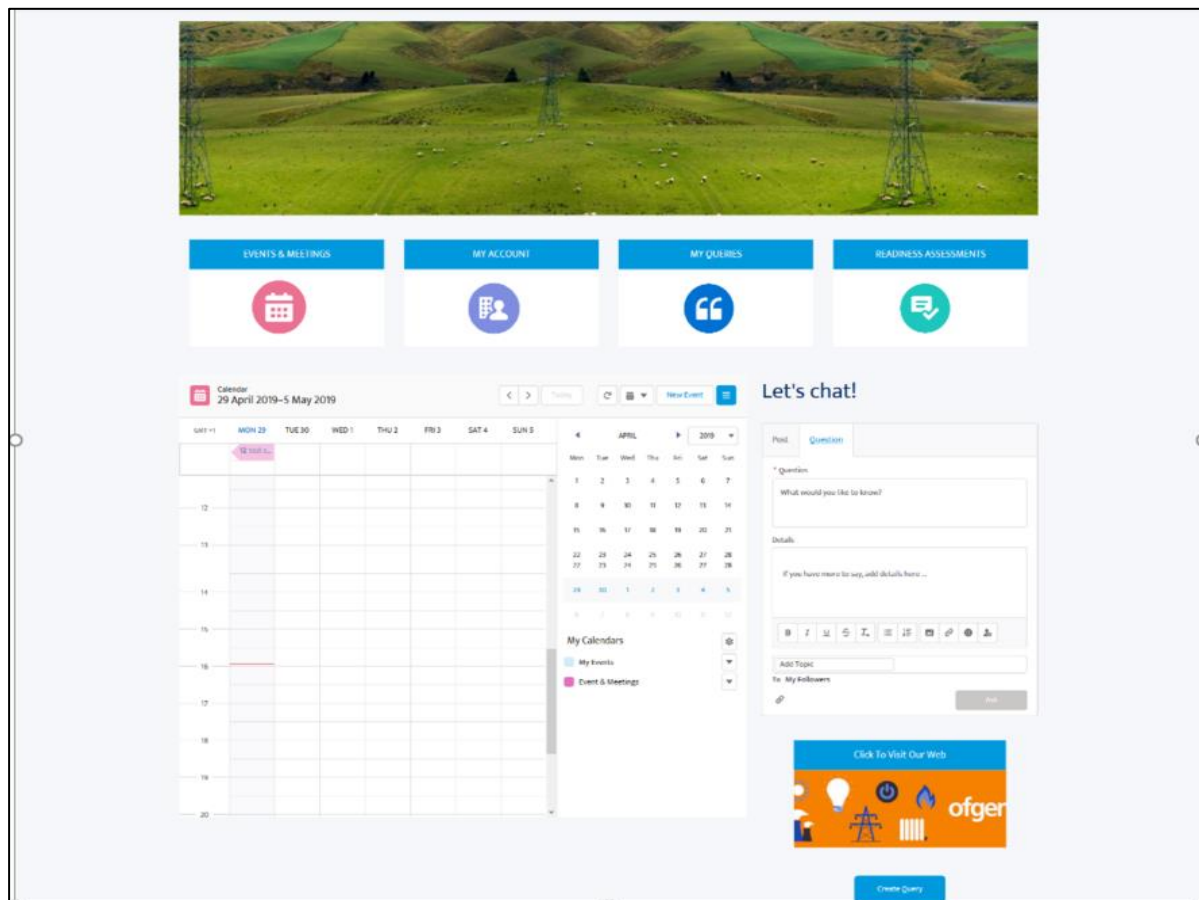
EVENTS & MEETINGS

MY ACCOUNT

MY QUERIES

READINESS ASSESSMENTS

Calendar
29 April 2019–5 May 2019

Today

New Event

GMT+1 MON 29 TUE 30 WED 1 THU 2 FRI 3 SAT 4 SUN 5

12 Visit o...

12
13
14
15
16
17
18
19
20

APRIL 2019

| Mon | Tue | Wed | Thu | Fri | Sat | Sun |
|---|---|---|---|---|---|---|
| 1 | 2 | 3 | 4 | 5 | 6 | 7 |
| 8 | 9 | 10 | 11 | 12 | 13 | 14 |
| 15 | 16 | 17 | 18 | 19 | 20 | 21 |
| 22 | 23 | 24 | 25 | 26 | 27 | 28 |
| 29 | 30 | 1 | 2 | 3 | 4 | 5 |
| 6 | 7 | 8 | 9 | 10 | 11 | 12 |

My Calendars

My Events

Event & Meetings

Let's chat!

Post Question

* Question

What would you like to know?

Details

If you have more to say, add details here ...

Add Topic

To My Followers

Ask

Click To Visit Our Web

ofger

Create Query